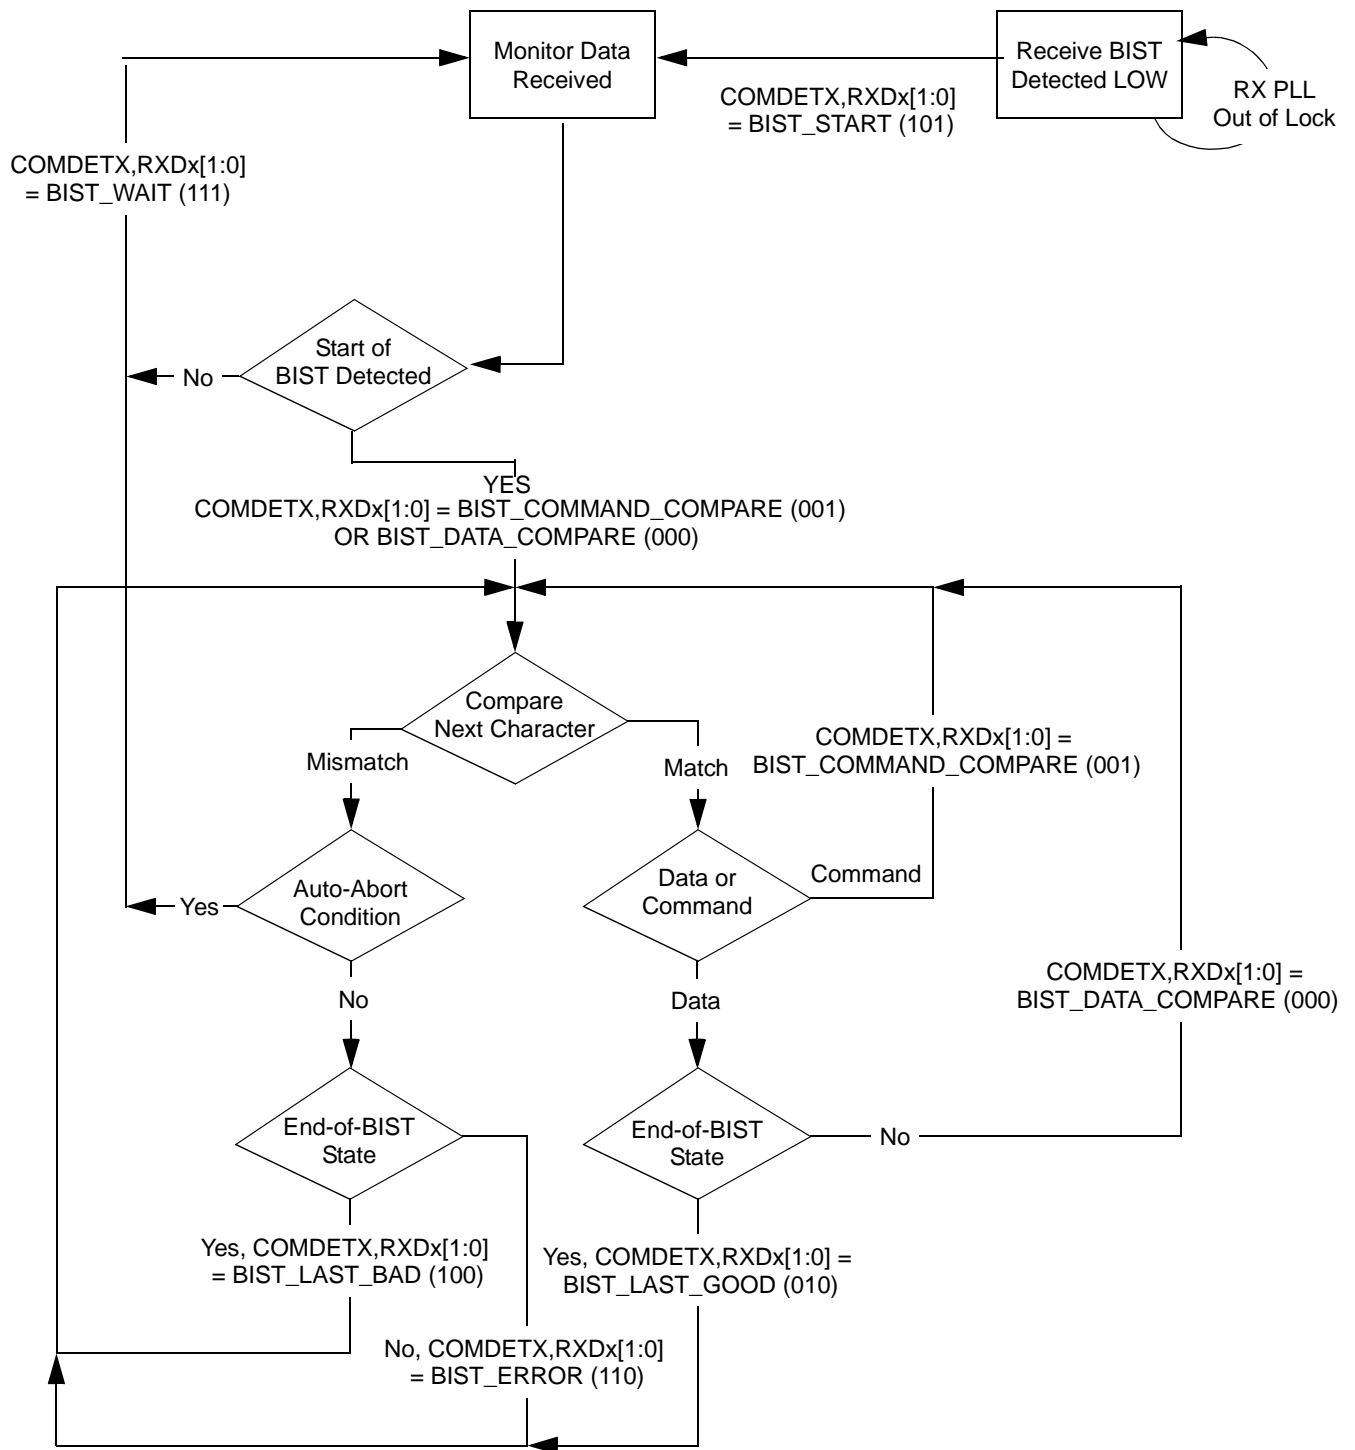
Monitor Data Received

Receive BIST Detected LOW

RX PLL Out of Lock

COMDETX,RXDx[1:0] = BIST_START (101)

COMDETX,RXDx[1:0] = BIST_WAIT (111)

Start of BIST Detected

No

YES
COMDETX,RXDx[1:0] = BIST_COMMAND_COMPARE (001) OR BIST_DATA_COMPARE (000)

Compare Next Character

Mismatch

Match

COMDETX,RXDx[1:0] = BIST_COMMAND_COMPARE (001)

Auto-Abort Condition

Yes

Data or Command

Command

No

Data

COMDETX,RXDx[1:0] = BIST_DATA_COMPARE (000)

End-of-BIST State

End-of-BIST State

No

Yes, COMDETX,RXDx[1:0] = BIST_LAST_BAD (100)

Yes, COMDETX,RXDx[1:0] = BIST_LAST_GOOD (010)

No, COMDETX,RXDx[1:0] = BIST_ERROR (110)